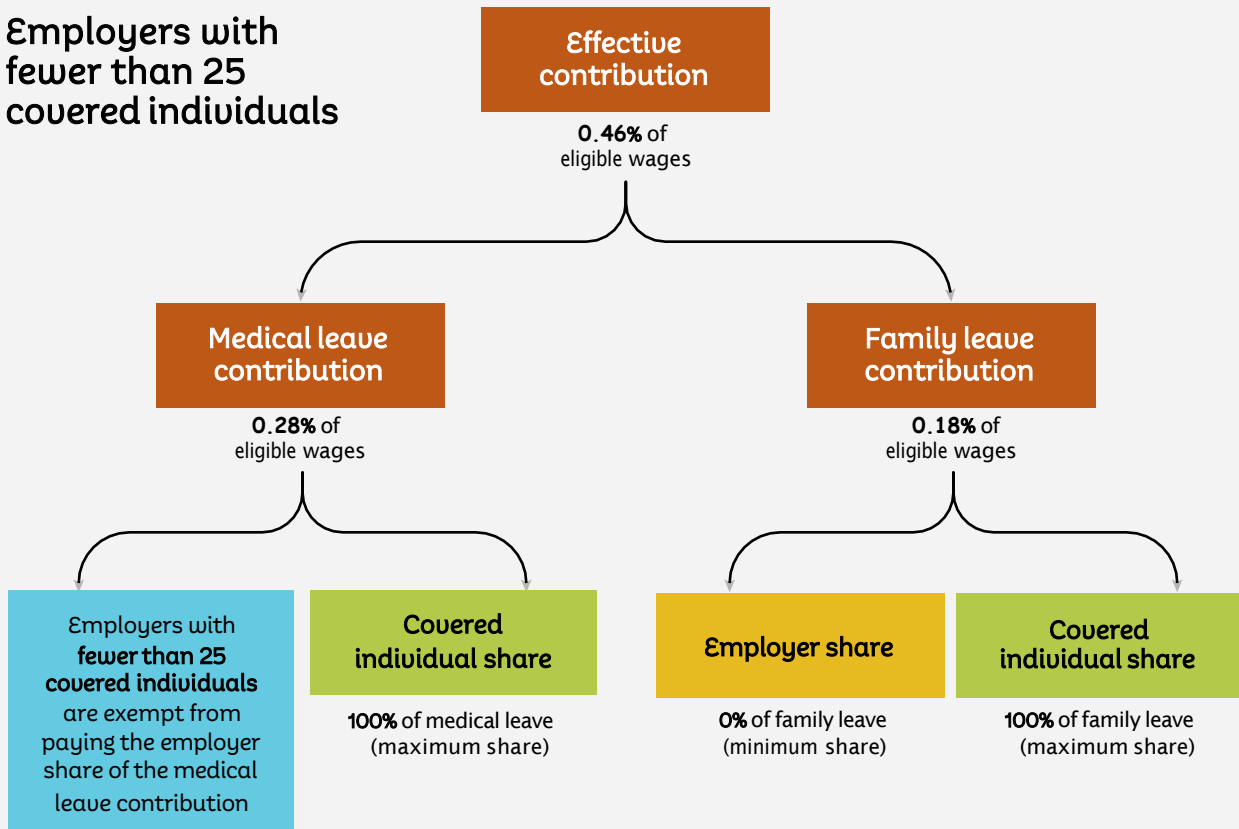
Employers with fewer than 25 covered individuals

Effective contribution

**0.46%** of eligible wages

Medical leave contribution

**0.28%** of eligible wages

Family leave contribution

**0.18%** of eligible wages

Employers with **fewer than 25 covered individuals** are exempt from paying the employer share of the medical leave contribution

Covered individual share

**100%** of medical leave (maximum share)

Employer share

**0%** of family leave (minimum share)

Covered individual share

**100%** of family leave (maximum share)